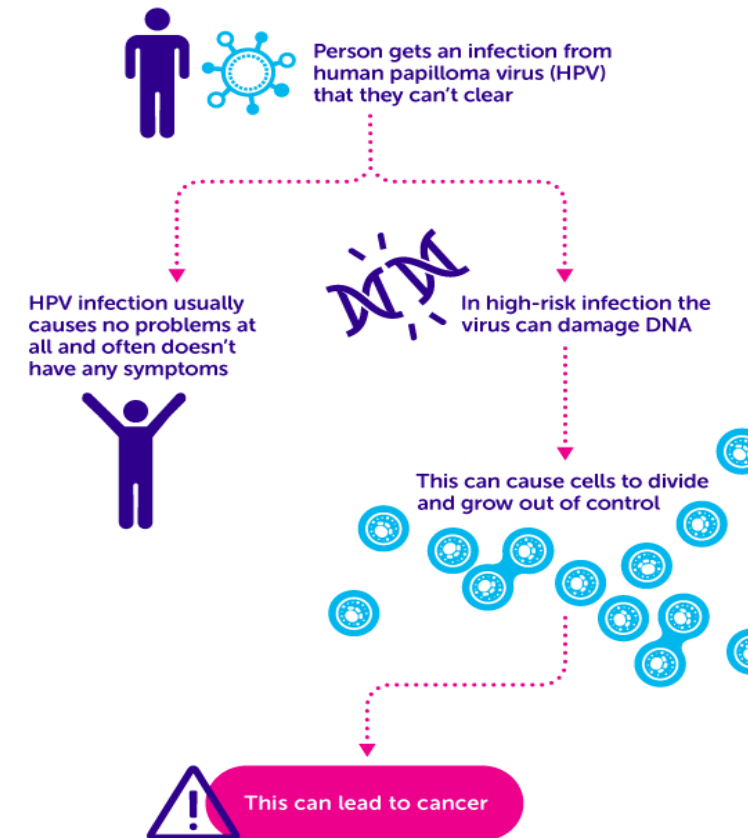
Person gets an infection from human papilloma virus (HPV) that they can't clear

HPV infection usually causes no problems at all and often doesn't have any symptoms

In high-risk infection the virus can damage DNA

This can cause cells to divide and grow out of control

This can lead to cancer